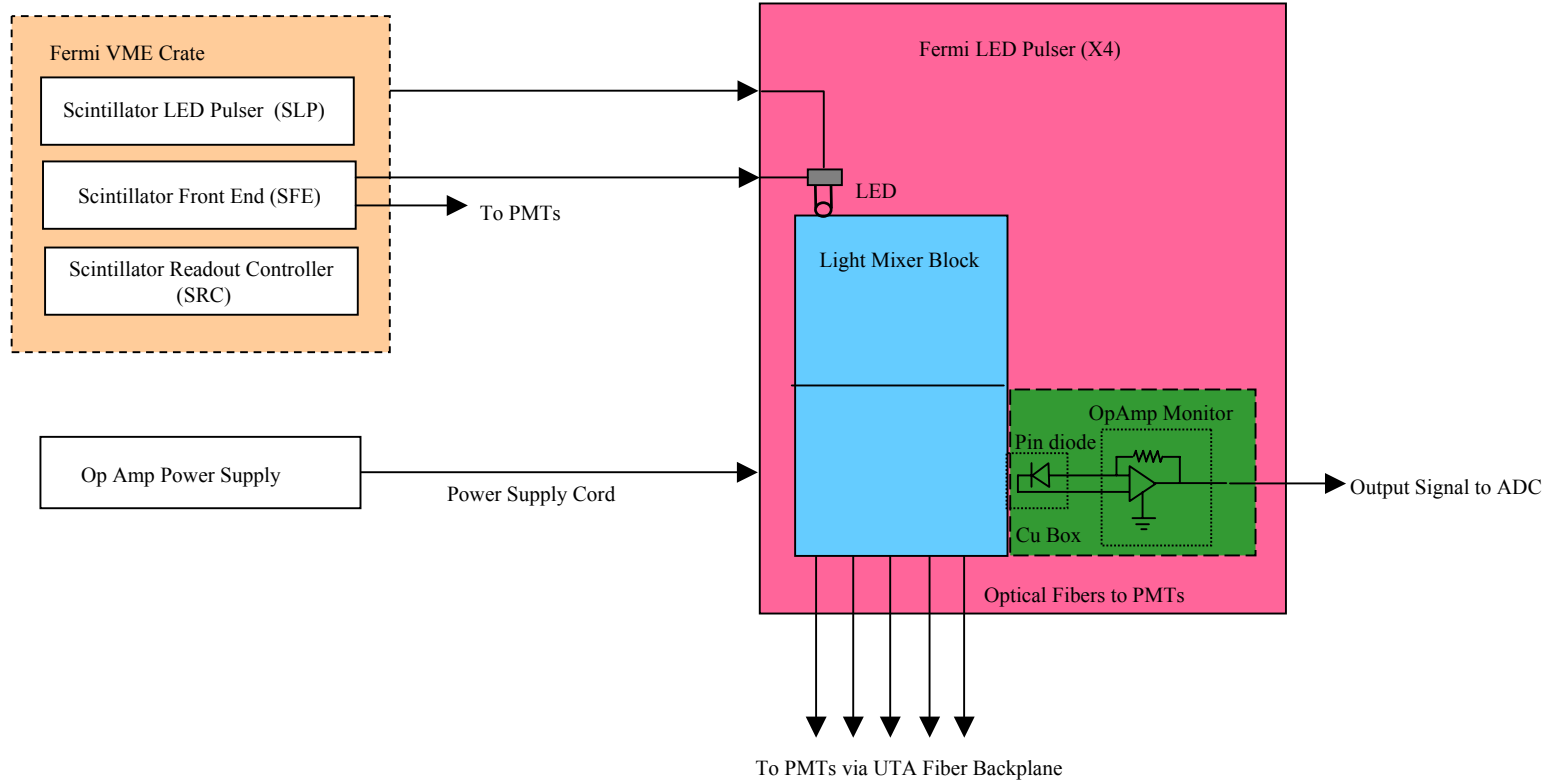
Fermi VME Crate

Scintillator LED Pulser (SLP)

Scintillator Front End (SFE)

To PMTs

Scintillator Readout Controller (SRC)

Fermi LED Pulser (X4)

LED

Light Mixer Block

OpAmp Monitor

Pin diode

Cu Box

Op Amp Power Supply

Power Supply Cord

Output Signal to ADC

Optical Fibers to PMTs

To PMTs via UTA Fiber Backplane